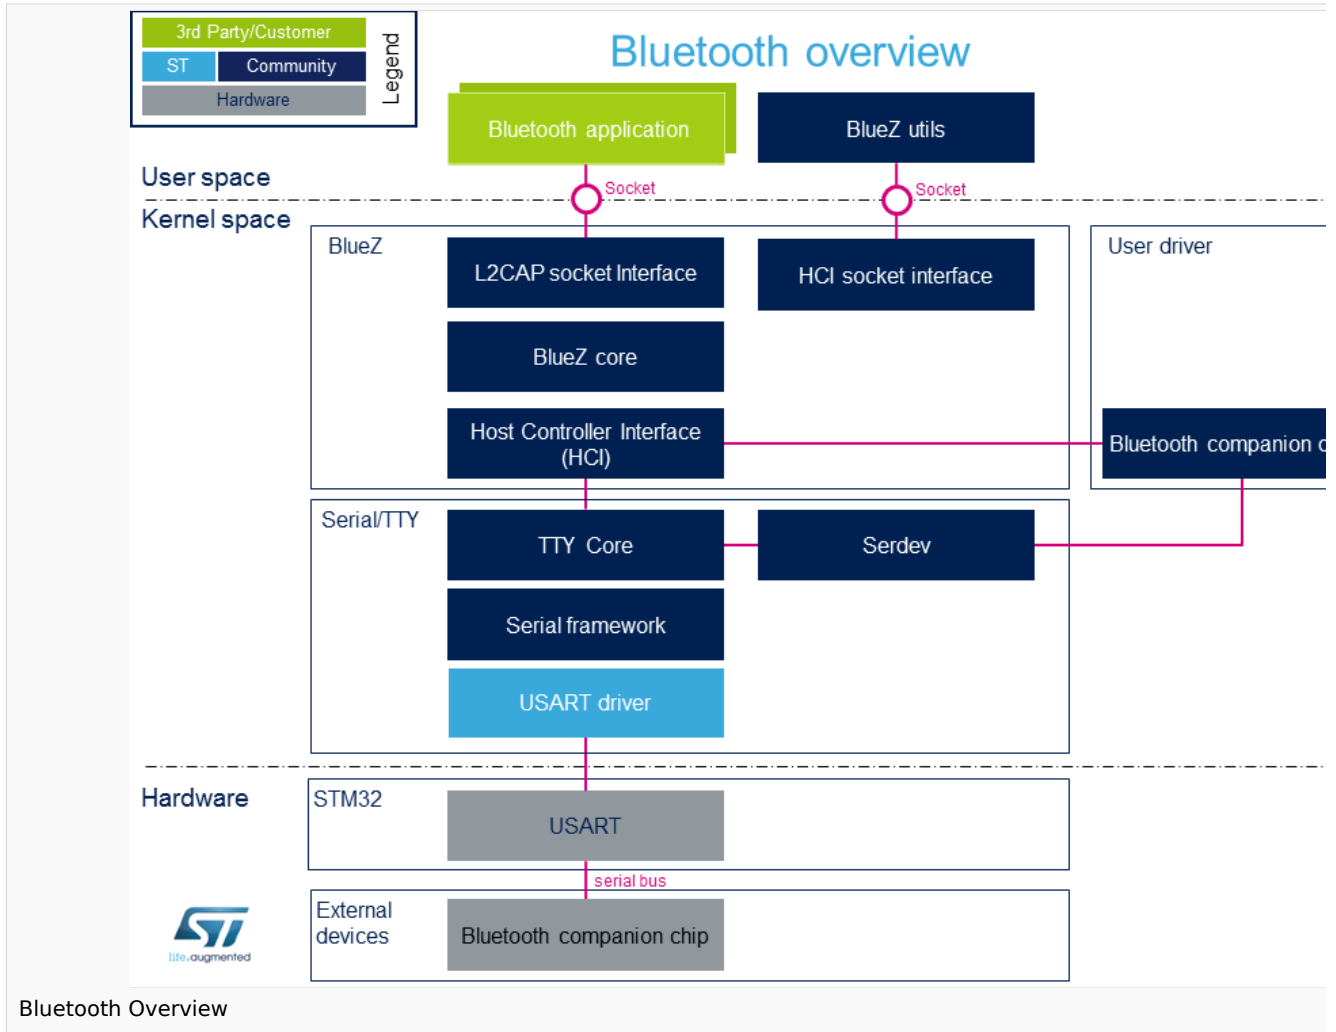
3rd Party/Customer
ST
Community
Hardware
Legend

Bluetooth overview

Bluetooth application
BlueZ utils

User space
Socket
Socket
Kernel space

BlueZ
L2CAP socket Interface
HCI socket interface
BlueZ core
Host Controller Interface (HCI)

User driver
Bluetooth companion c

Serial/TTY
TTY Core
Serdev
Serial framework
USART driver

Hardware
STM32
USART
serial bus
External devices
Bluetooth companion chip

life.augmented

Bluetooth Overview